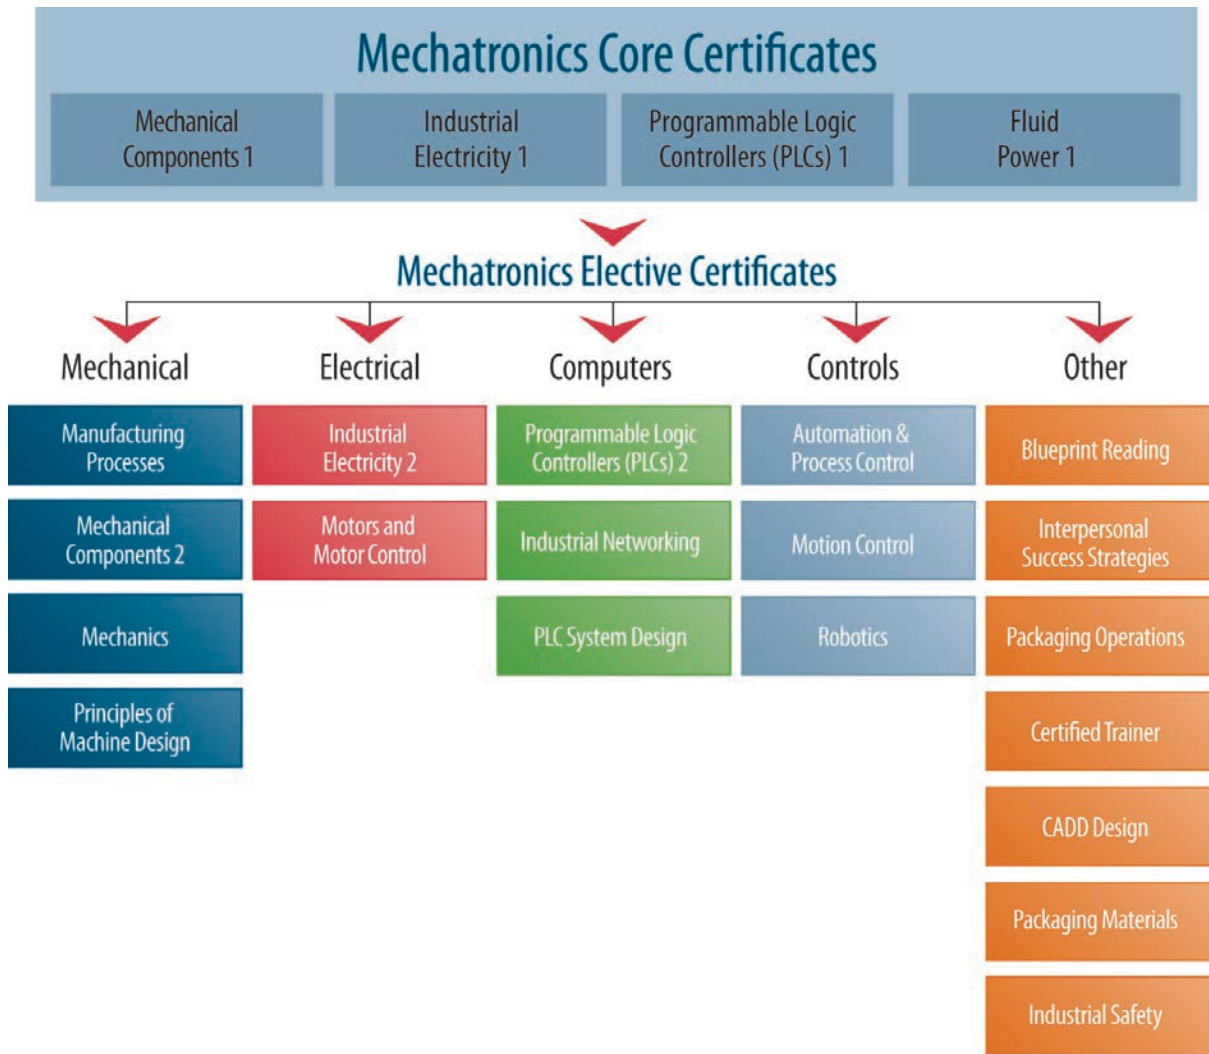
Mechatronics Core Certificates

Mechanical Components 1

Industrial Electricity 1

Programmable Logic Controllers (PLCs) 1

Fluid Power 1

Mechatronics Elective Certificates

Mechanical

Manufacturing Processes

Mechanical Components 2

Mechanics

Principles of Machine Design

Electrical

Industrial Electricity 2

Motors and Motor Control

Computers

Programmable Logic Controllers (PLCs) 2

Industrial Networking

PLC System Design

Controls

Automation & Process Control

Motion Control

Robotics

Other

Blueprint Reading

Interpersonal Success Strategies

Packaging Operations

Certified Trainer

CADD Design

Packaging Materials

Industrial Safety